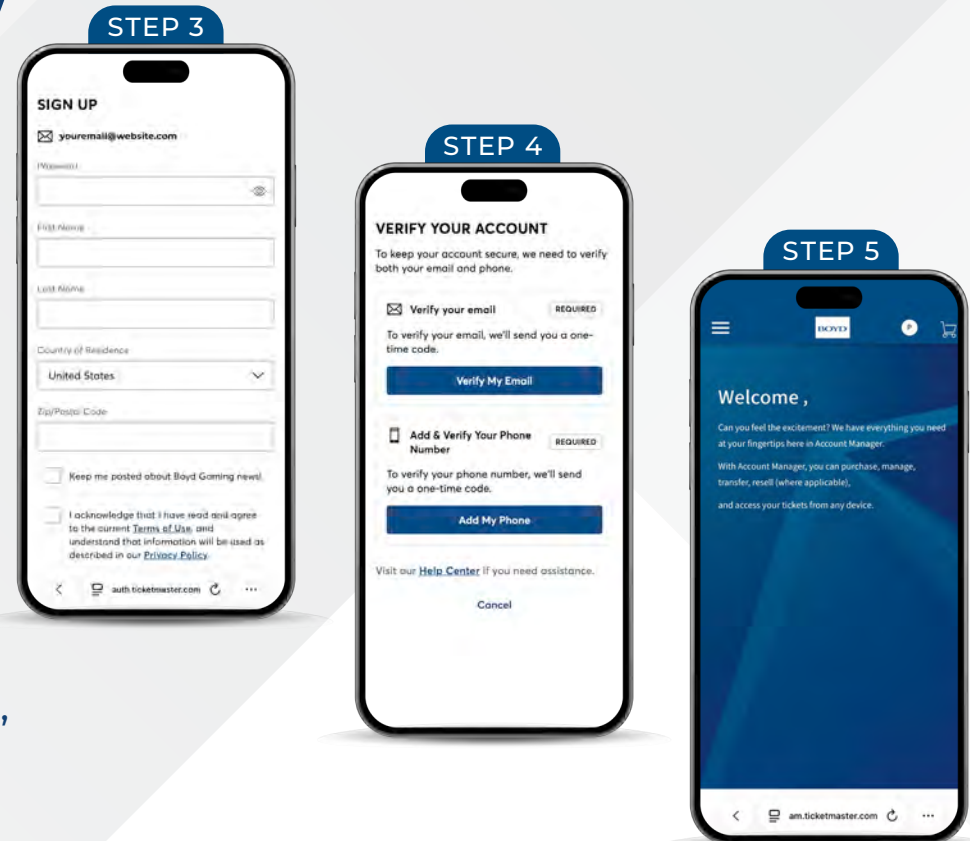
STEP 3

SIGN UP

youremail@website.com

Password

First Name

Last Name

Country of Residence

United States

Zip/Postal Code

Keep me posted about Boyd Gaming news!

I acknowledge that I have read and agree to the current Terms of Use, and understand that information will be used as described in our Privacy Policy.

auth.ticketmaster.com

STEP 4

VERIFY YOUR ACCOUNT

To keep your account secure, we need to verify both your email and phone.

Verify your email REQUIRED

To verify your email, we'll send you a one-time code.

Verify My Email

Add & Verify Your Phone Number REQUIRED

To verify your phone number, we'll send you a one-time code.

Add My Phone

Visit our Help Center if you need assistance.

Cancel

STEP 5

BOYD

P

Welcome ,

Can you feel the excitement? We have everything you need at your fingertips here in Account Manager.

With Account Manager, you can purchase, manage, transfer, resell (where applicable),

and access your tickets from any device.

am.ticketmaster.com